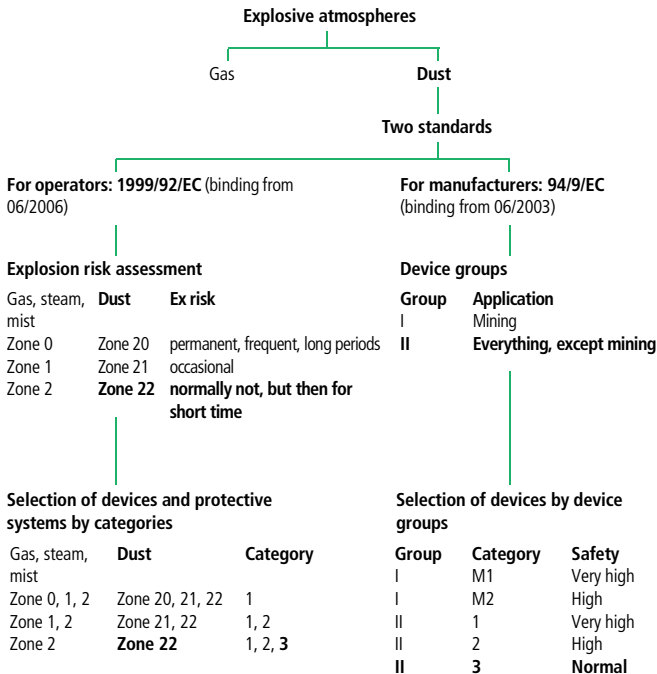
Explosive atmospheres

Gas

Dust

Two standards

For operators: 1999/92/EC (binding from 06/2006)

Explosion risk assessment

| Gas, steam, mist | Dust | Ex risk |
|---|---|---|
| Zone 0 | Zone 20 | permanent, frequent, long periods |
| Zone 1 | Zone 21 | occasional |
| Zone 2 | Zone 22 | normally not, but then for short time |

Selection of devices and protective systems by categories

| Gas, steam, mist | Dust | Category |
|---|---|---|
| Zone 0, 1, 2 | Zone 20, 21, 22 | 1 |
| Zone 1, 2 | Zone 21, 22 | 1, 2 |
| Zone 2 | Zone 22 | 1, 2, 3 |

For manufacturers: 94/9/EC (binding from 06/2003)

Device groups

| Group | Application |
|---|---|
| I | Mining |
| II | Everything, except mining |

Selection of devices by device groups

| Group | Category | Safety |
|---|---|---|
| I | M1 | Very high |
| I | M2 | High |
| II | 1 | Very high |
| II | 2 | High |
| II | 3 | Normal |